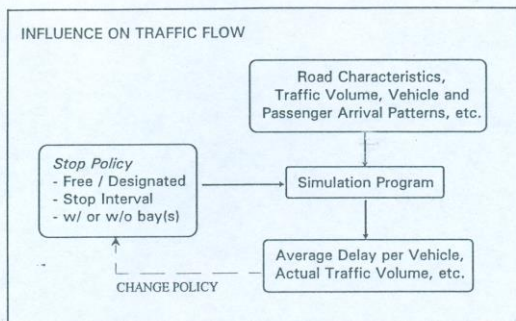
INFLUENCE ON TRAFFIC FLOW

Road Characteristics, Traffic Volume, Vehicle and Passenger Arrival Patterns, etc.

Stop Policy
- Free / Designated
- Stop Interval
- w/ or w/o bay(s)

Simulation Program

Average Delay per Vehicle, Actual Traffic Volume, etc.

CHANGE POLICY